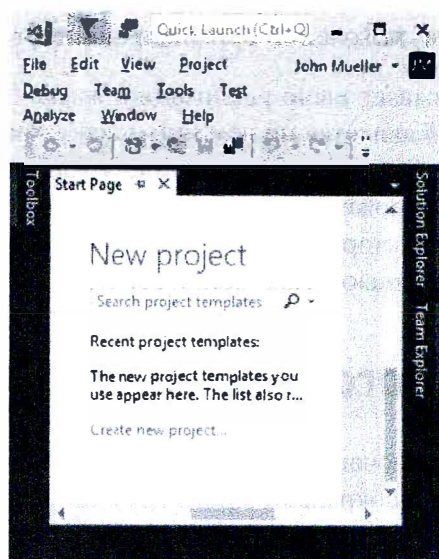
Quick Launch (Ctrl+Q)

File Edit View Project John Mueller

Debug Team Tools Test

Analyze Window Help

Toolbox

Start Page

New project

Search project templates

Recent project templates:

The new project templates you use appear here. The list also r...

Create new project...

Solution Explorer

Team Explorer